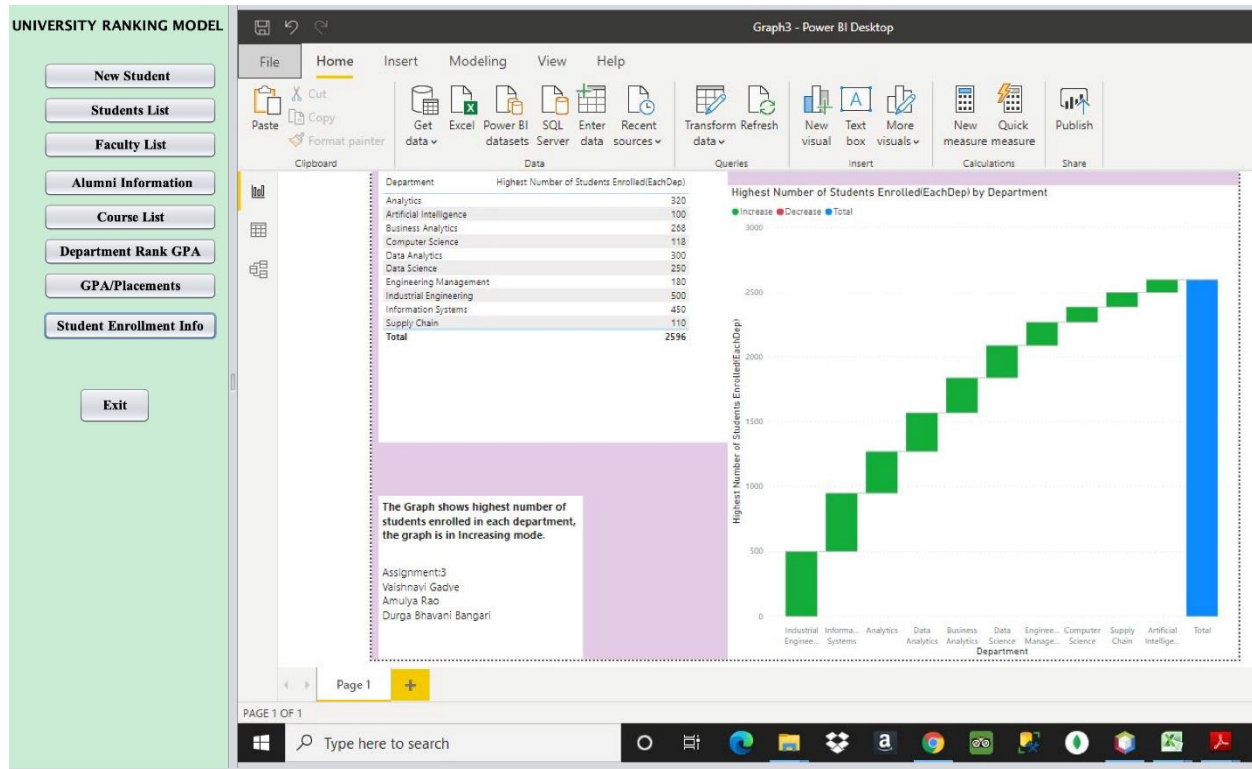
UNIVERSITY RANKING MODEL

New Student
Students List
Faculty List
Alumni Information
Course List
Department Rank GPA
GPA/Placements
Student Enrollment Info

Exit

Graph3 - Power BI Desktop

File Home Insert Modeling View Help

Paste Cut Copy Format painter
Clipboard

Get data Excel Power BI datasets SQL Server Enter data Recent sources
Data

Transform data Refresh
Queries

New visual Text box More visuals
Insert

New measure Quick measure
Calculations

Publish
Share

| Department | Highest Number of Students Enrolled(EachDep) |
|---|---|
| Analytics | 320 |
| Artificial Intelligence | 100 |
| Business Analytics | 268 |
| Computer Science | 118 |
| Data Analytics | 300 |
| Data Science | 250 |
| Engineering Management | 180 |
| Industrial Engineering | 500 |
| Information Systems | 450 |
| Supply Chain | 110 |
| Total | 2596 |

Highest Number of Students Enrolled(EachDep) by Department

Increase Decrease Total

3000
2500
2000
1500
1000
500
0

Highest Number of Students Enrolled(EachDep)

Industrial Enginee... Informa... Systems Analytics Data Analytics Business Analytics Data Science Enginee... Manage... Computer Science Supply Chain Artificial Intellige... Total
Department

The Graph shows highest number of students enrolled in each department, the graph is in Increasing mode.

Assignment:3
Vaishnavi Gadve
Amulya Rao
Durga Bhavani Bangari

Page 1

PAGE 1 OF 1

Type here to search